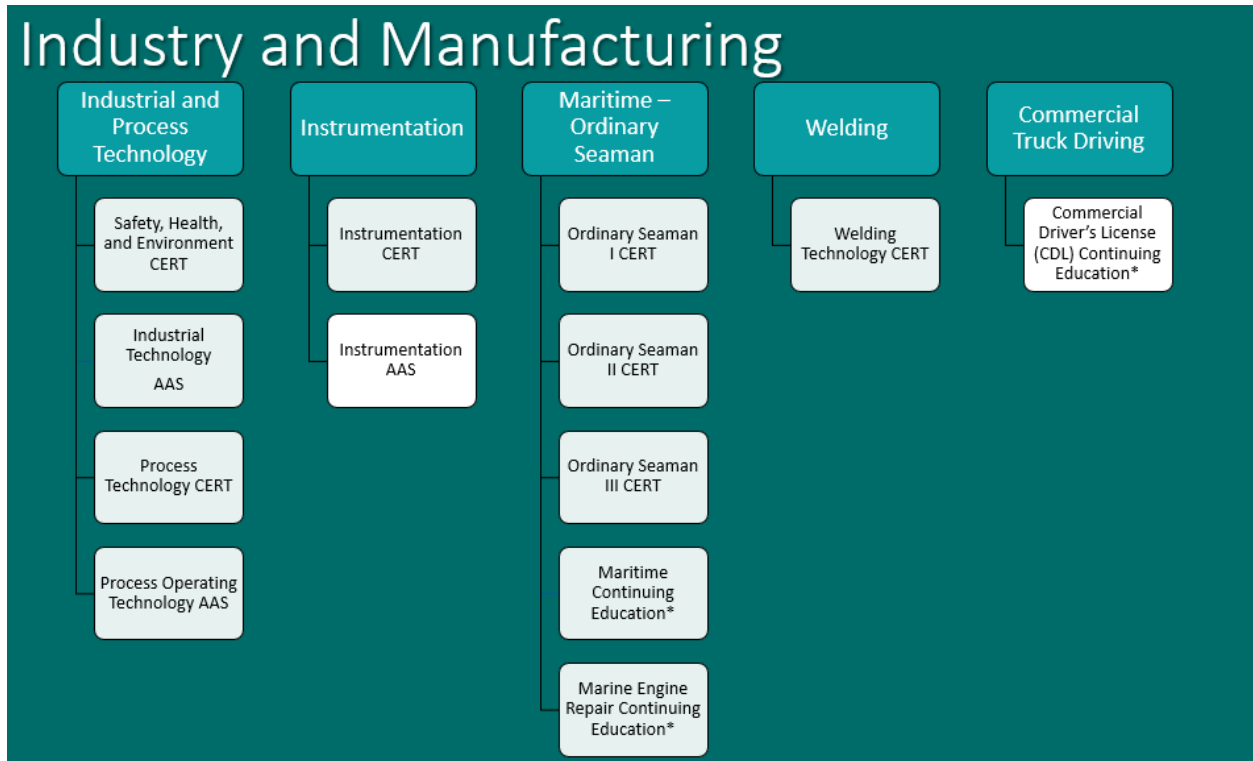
Industry and Manufacturing

Industrial and Process Technology

Safety, Health, and Environment CERT

Industrial Technology AAS

Process Technology CERT

Process Operating Technology AAS

Instrumentation

Instrumentation CERT

Instrumentation AAS

Maritime – Ordinary Seaman

Ordinary Seaman I CERT

Ordinary Seaman II CERT

Ordinary Seaman III CERT

Maritime Continuing Education*

Marine Engine Repair Continuing Education*

Welding

Welding Technology CERT

Commercial Truck Driving

Commercial Driver's License (CDL) Continuing Education*